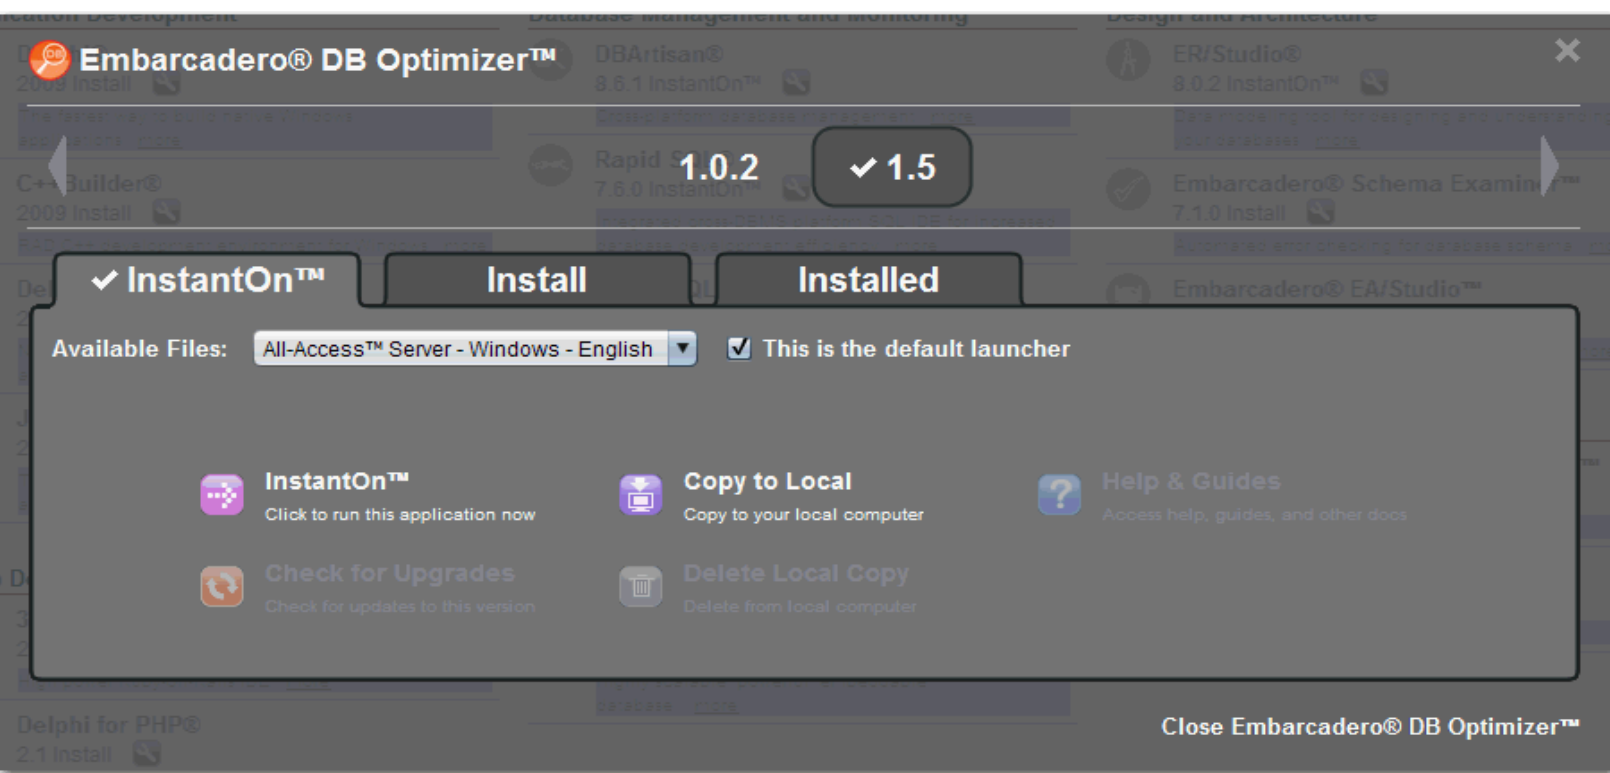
Embarcadero® DB Optimizer™

1.0.2

✔ 1.5

✔ InstantOn™

Install

Installed

Available Files: All-Access™ Server - Windows - English

This is the default launcher

InstantOn™
Click to run this application now

Copy to Local
Copy to your local computer

Help & Guides
Access help, guides, and other docs

Check for Upgrades
Check for updates to this version

Delete Local Copy
Delete from local computer

Close Embarcadero® DB Optimizer™

DBArtisan®
8.6.1 InstantOn™

ER/Studio®
8.0.2 InstantOn™

C++Builder®
2009 Install

Rapid SQL
7.6.0 InstantOn™

Embarcadero® Schema Examiner™
7.1.0 Install

Embarcadero® EA/Studio™

Delphi for PHP®
2.1 Install